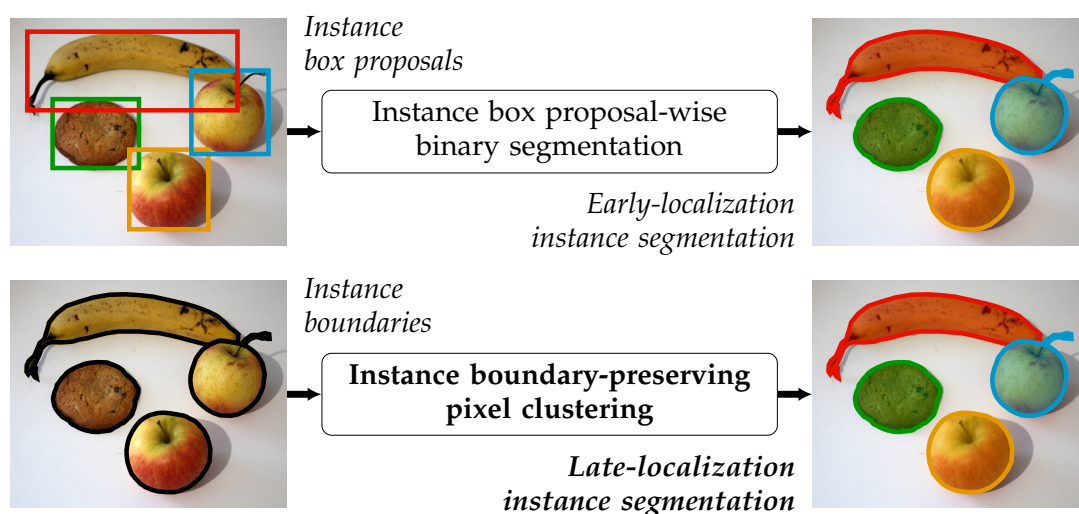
Instance box proposals

Instance box proposal-wise binary segmentation

Early-localization instance segmentation

Instance boundaries

Instance boundary-preserving pixel clustering

Late-localization instance segmentation